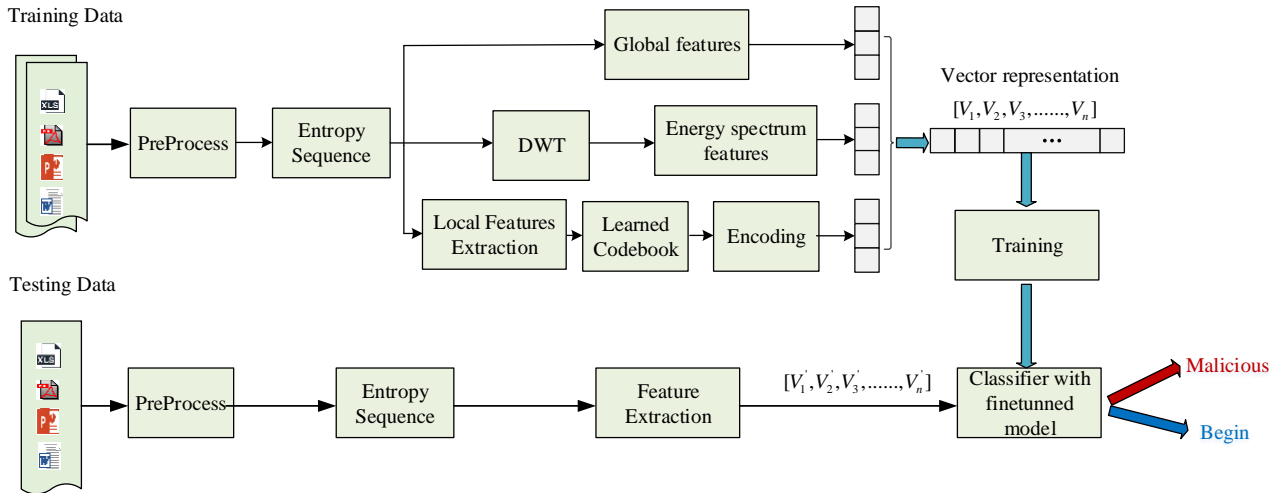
Training Data

XLS

PreProcess

Entropy Sequence

Global features

DWT

Energy spectrum features

Local Features Extraction

Learned Codebook

Encoding

Vector representation

$[V_1, V_2, V_3, ......, V_n]$

...

Training

Testing Data

XLS

PreProcess

Entropy Sequence

Feature Extraction

$[V_1^{'}, V_2^{'}, V_3^{'}, ......, V_n^{'}]$

Classifier with finetunned model

Malicious

Begin